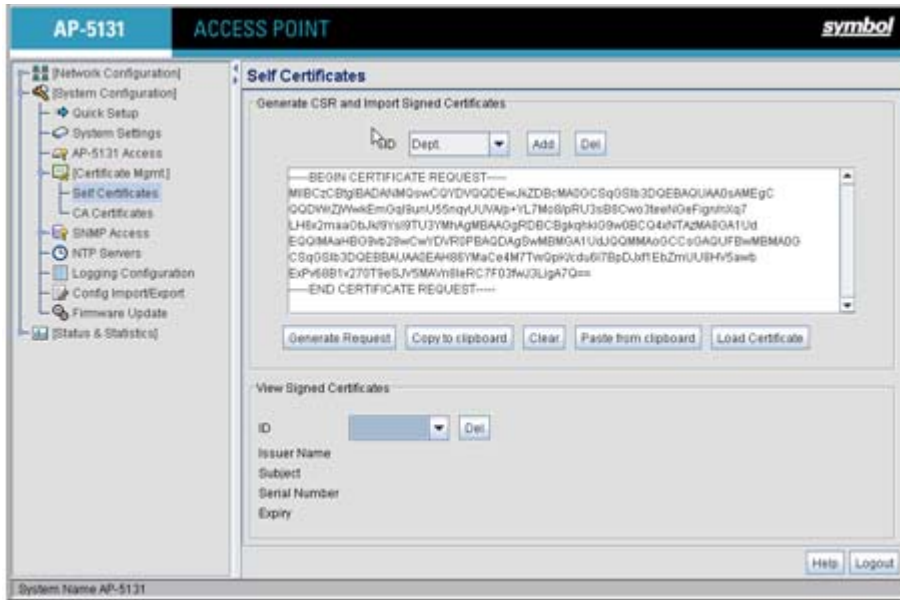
AP-5131 ACCESS POINT symbol

[Network Configuration]
[System Configuration]
Quick Setup
System Settings
AP-5131 Access
[Certificate Mgmt.]
Self Certificates
CA Certificates
SNMP Access
NTP Servers
Logging Configuration
Config Import/Export
Firmware Update
[Status & Statistics]

Self Certificates

Generate CSR and Import Signed Certificates

ID Dept. Add Del

-----BEGIN CERTIFICATE REQUEST-----
MIIBCzCBtgIBADANMQswCQYDVQQDEwJkZDBcMA0GCSqGSIb3DQEBAQUAA0sAMEgC
QQDWrZjWwkEmGqI9unU55nqyUUVAlp+YL7MoS/pRU3sB8Cwo3teeNGeFignhXq7
LH6x2maa0bJk/9Ysl9TU3YMhAgMBAAGgRDBCBgkqhkiG9w0BCQ4xNTAzMA0GA1Ud
EQQIMAaHBG9vb29wCwYDVR0PBAQDAgSwMBMGA1UdJQQMMAoGCCsGAQUFBwMBMA0G
CSqGSIb3DQEBBAUAA0EAH8SYMaCe4M7TwGpVcdu6I7BpDJxf1EbZmUU8HV5awb
ExPv68B1v270T9eSJV5MAVn8IeRC7F03fwJ3LlgA7Q==
-----END CERTIFICATE REQUEST-----

Generate Request Copy to clipboard Clear Paste from clipboard Load Certificate

View Signed Certificates

ID Del

Issuer Name
Subject
Serial Number
Expiry

Help Logout

System Name AP-5131